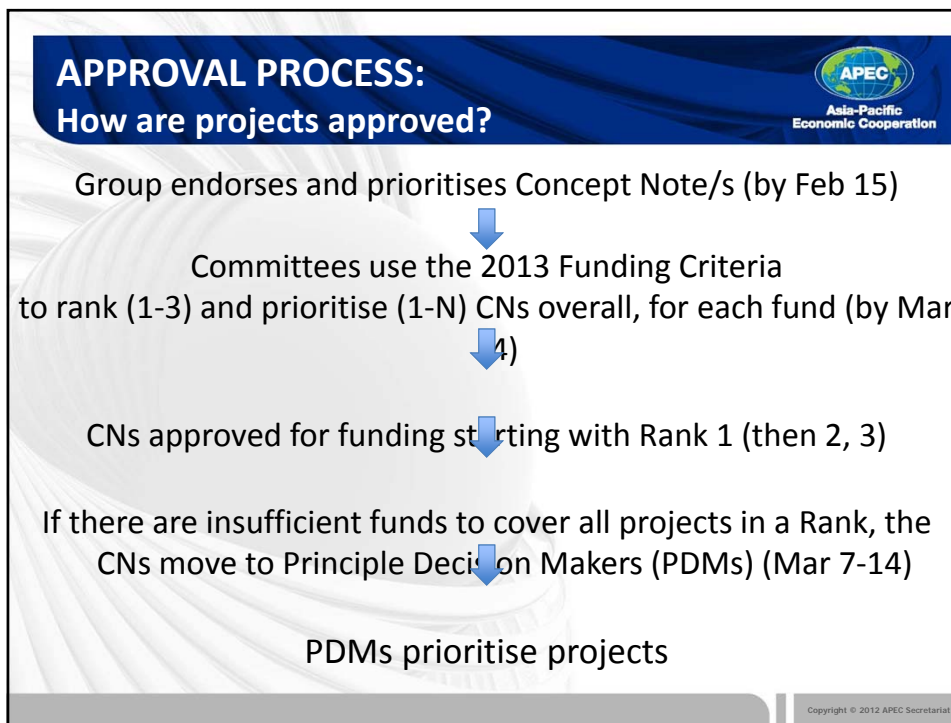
APPROVAL PROCESS:
How are projects approved?

APEC
Asia-Pacific Economic Cooperation

Group endorses and prioritises Concept Note/s (by Feb 15)

Committees use the 2013 Funding Criteria to rank (1-3) and prioritise (1-N) CNs overall, for each fund (by Mar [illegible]4)

CNs approved for funding st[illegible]rting with Rank 1 (then 2, 3)

If there are insufficient funds to cover all projects in a Rank, the CNs move to Principle Deci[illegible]on Makers (PDMs) (Mar 7-14)

PDMs prioritise projects

Copyright © 2012 APEC Secretariat